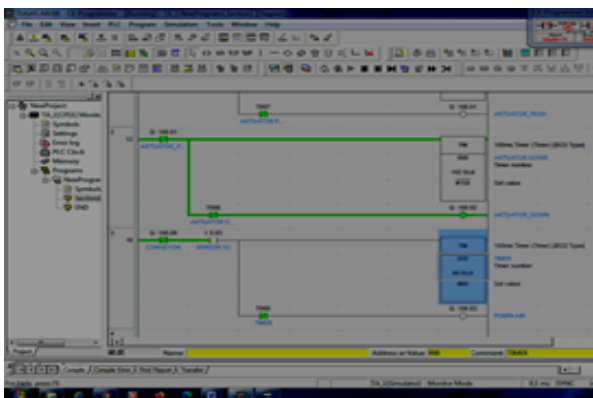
File Edit View Insert PLC Program Simulation Tools Window Help

NewProject
Symbols
Settings
Error log
PLC Clock
Memory
Programs
NewProgram
Symbols
Section1
END

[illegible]
ACTUATOR_PUSH

ACTUATOR_P...
TIM
100ms Timer (Timer) [BCD Type]
Timer number
Set value
ACTUATOR_DOWN

CONVEYOR
SENSOR
TIM
100ms Timer (Timer) [BCD Type]
TIMER
Timer number
Set value

TIMER

Name
Address or Value
Comment TIMER

Compile / Compile Error / Find Report / Transfer /

Project